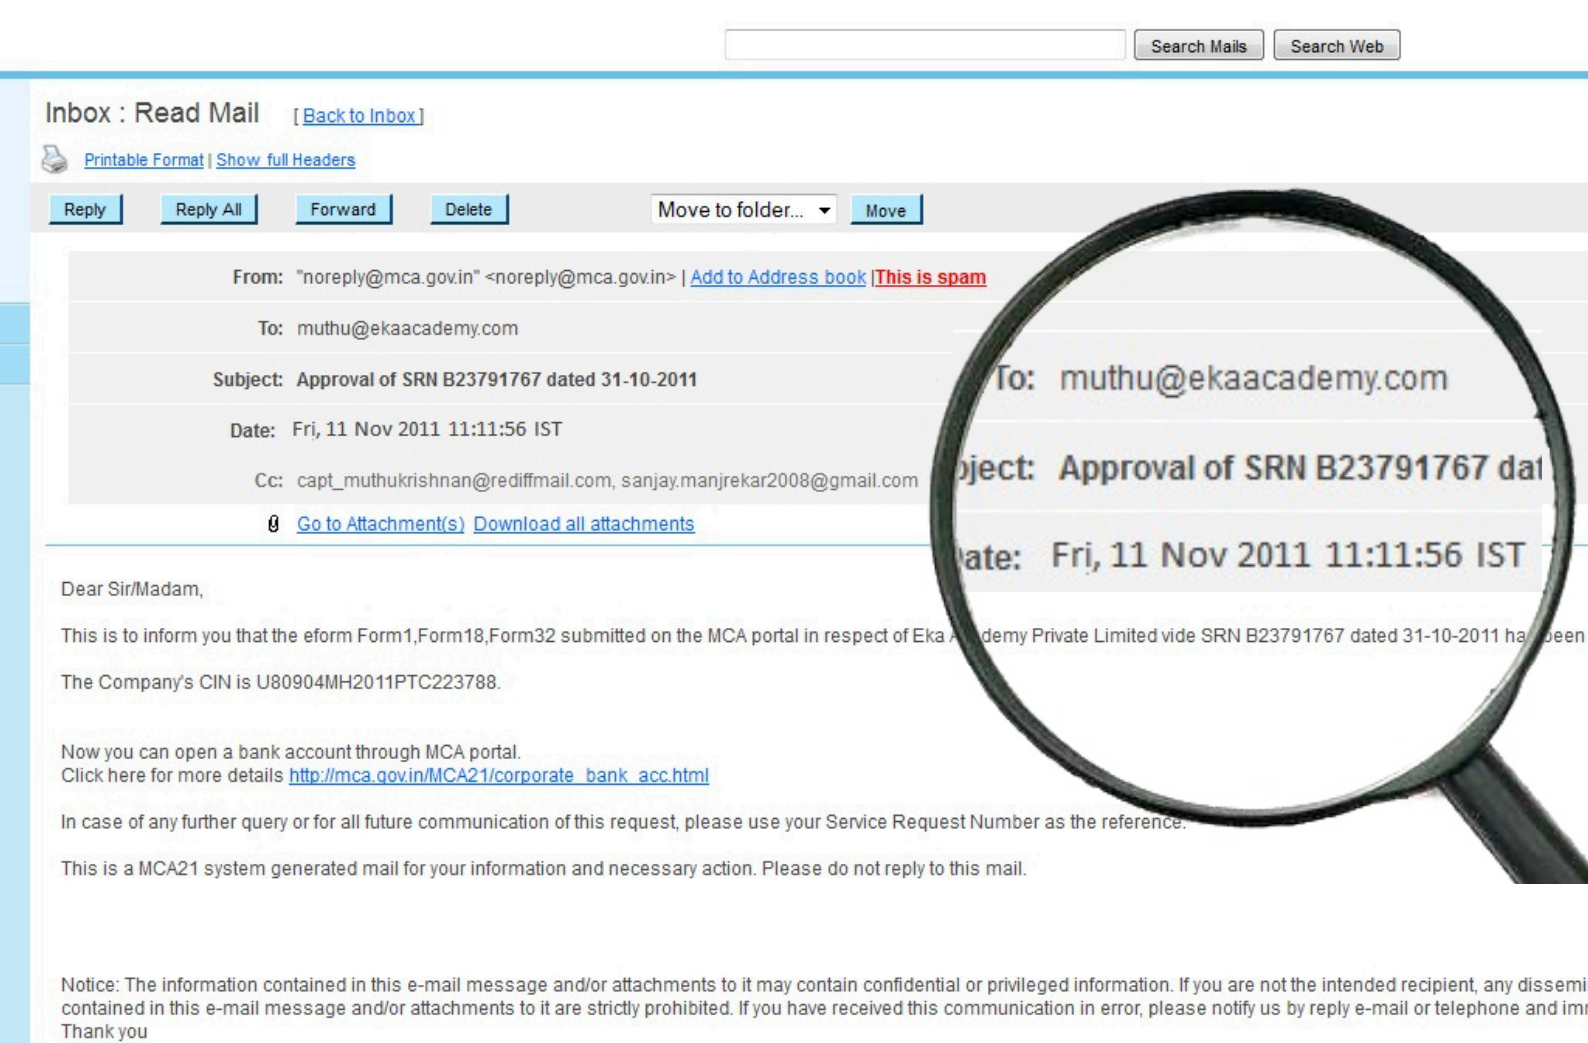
Search Mails Search Web

Inbox : Read Mail [ Back to Inbox ]

Printable Format | Show full Headers

Reply Reply All Forward Delete Move to folder... Move

From: "noreply@mca.gov.in" <noreply@mca.gov.in> | Add to Address book | This is spam

To: muthu@ekaacademy.com

Subject: Approval of SRN B23791767 dated 31-10-2011

Date: Fri, 11 Nov 2011 11:11:56 IST

Cc: capt_muthukrishnan@rediffmail.com, sanjay.manjrekar2008@gmail.com

Go to Attachment(s) Download all attachments

To: muthu@ekaacademy.com

bject: Approval of SRN B23791767 dat

ate: Fri, 11 Nov 2011 11:11:56 IST

Dear Sir/Madam,

This is to inform you that the eform Form1,Form18,Form32 submitted on the MCA portal in respect of Eka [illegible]demy Private Limited vide SRN B23791767 dated 31-10-2011 ha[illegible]been

The Company's CIN is U80904MH2011PTC223788.

Now you can open a bank account through MCA portal.
Click here for more details http://mca.gov.in/MCA21/corporate_bank_acc.html

In case of any further query or for all future communication of this request, please use your Service Request Number as the reference.

This is a MCA21 system generated mail for your information and necessary action. Please do not reply to this mail.

Notice: The information contained in this e-mail message and/or attachments to it may contain confidential or privileged information. If you are not the intended recipient, any dissemi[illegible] contained in this e-mail message and/or attachments to it are strictly prohibited. If you have received this communication in error, please notify us by reply e-mail or telephone and im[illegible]
Thank you